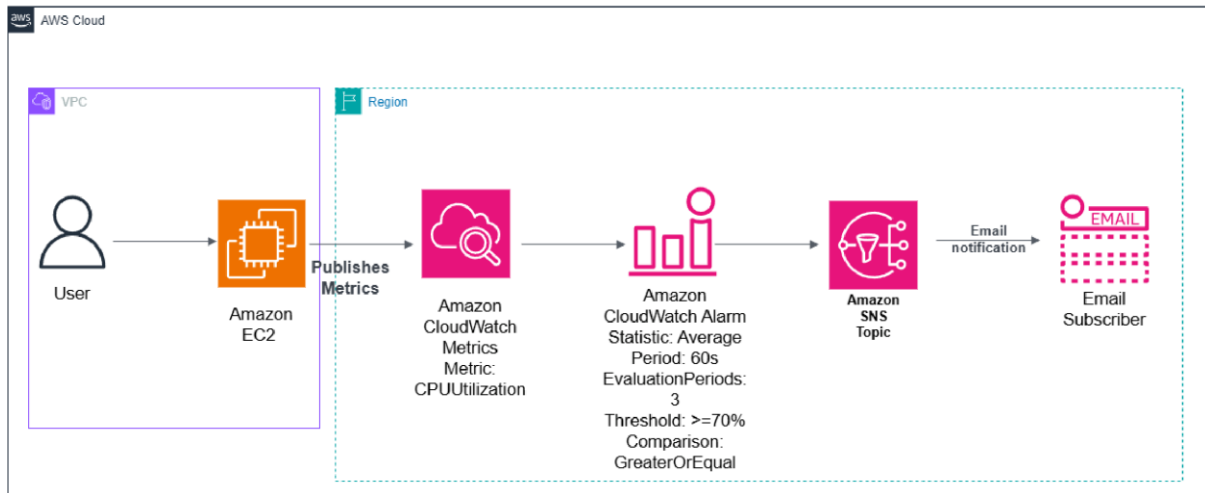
aws AWS Cloud

VPC

Region

User

Amazon EC2

Publishes Metrics

Amazon CloudWatch Metrics
Metric: CPUUtilization

Amazon CloudWatch Alarm
Statistic: Average
Period: 60s
EvaluationPeriods: 3
Threshold: >=70%
Comparison: GreaterOrEqual

Amazon SNS Topic

Email notification

EMAIL

Email Subscriber